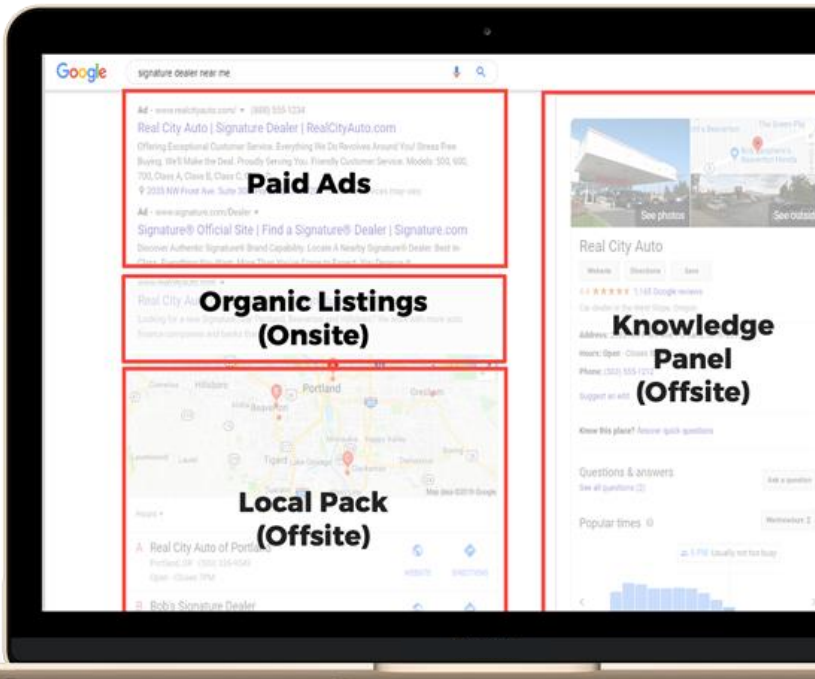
Google

signature dealer near me

Ad · www.realcityauto.com/ · (888) 555-1234

Real City Auto | Signature Dealer | RealCityAuto.com

Offering Exceptional Customer Service. Everything We Do Revolves Around You! Stress Free Buying. We'll Make the Deal. Proudly Serving You. Friendly Customer Service. Models: 500, 600, 700, Class A, Class B, Class C, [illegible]

2035 NW Front Ave. Suite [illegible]

Paid Ads

Ad · www.signature.com/Dealer

Signature® Official Site | Find a Signature® Dealer | Signature.com

Discover Authentic Signature® Brand Capability. Locate A Nearby Signature® Dealer. Best-In-Class. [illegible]

Real City Au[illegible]

Organic Listings (Onsite)

Hillsboro

Portland

Gresham

Beaverton

Tigard

Lake Oswego

Clackamas

Map data ©2019 Google

Local Pack (Offsite)

Real City Auto of Portland

Portland, OR · (503) 555-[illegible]

Open · Closes 7PM

WEBSITE

DIRECTIONS

Bob's Signature Dealer

See photos

See outside

Real City Auto

Website

Directions

Save

4.4 ★★★★★ 1,168 Google reviews

Car dealer in the West Slope, Oregon

Address:

Hours: Open · Closes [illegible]

Phone: (503) 555-1212

Suggest an edit

Knowledge Panel (Offsite)

Know this place? Answer quick questions

Questions & answers

See all questions (2)

Ask a question

Popular times

Wednesdays

Usually not too busy